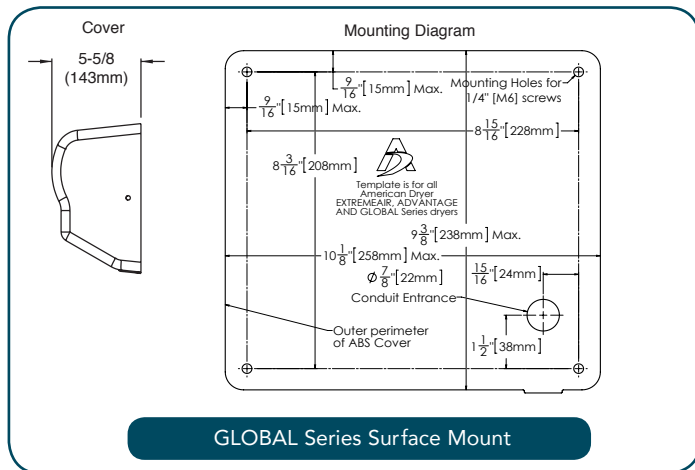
Cover

5-5/8 (143mm)

Mounting Diagram

$\frac{9}{16}$"[15mm] Max.

Mounting Holes for 1/4" [M6] screws

$\frac{9}{16}$"[15mm] Max.

$8\frac{15}{16}$"[228mm]

$8\frac{3}{16}$"[208mm]

Template is for all American Dryer EXTREMEAIR, ADVANTAGE AND GLOBAL Series dryers

$9\frac{3}{8}$"[238mm] Max.

$10\frac{1}{8}$"[258mm] Max.

$\phi\frac{7}{8}$"[22mm]

$\frac{15}{16}$"[24mm]

Conduit Entrance

Outer perimeter of ABS Cover

$1\frac{1}{2}$"[38mm]

GLOBAL Series Surface Mount